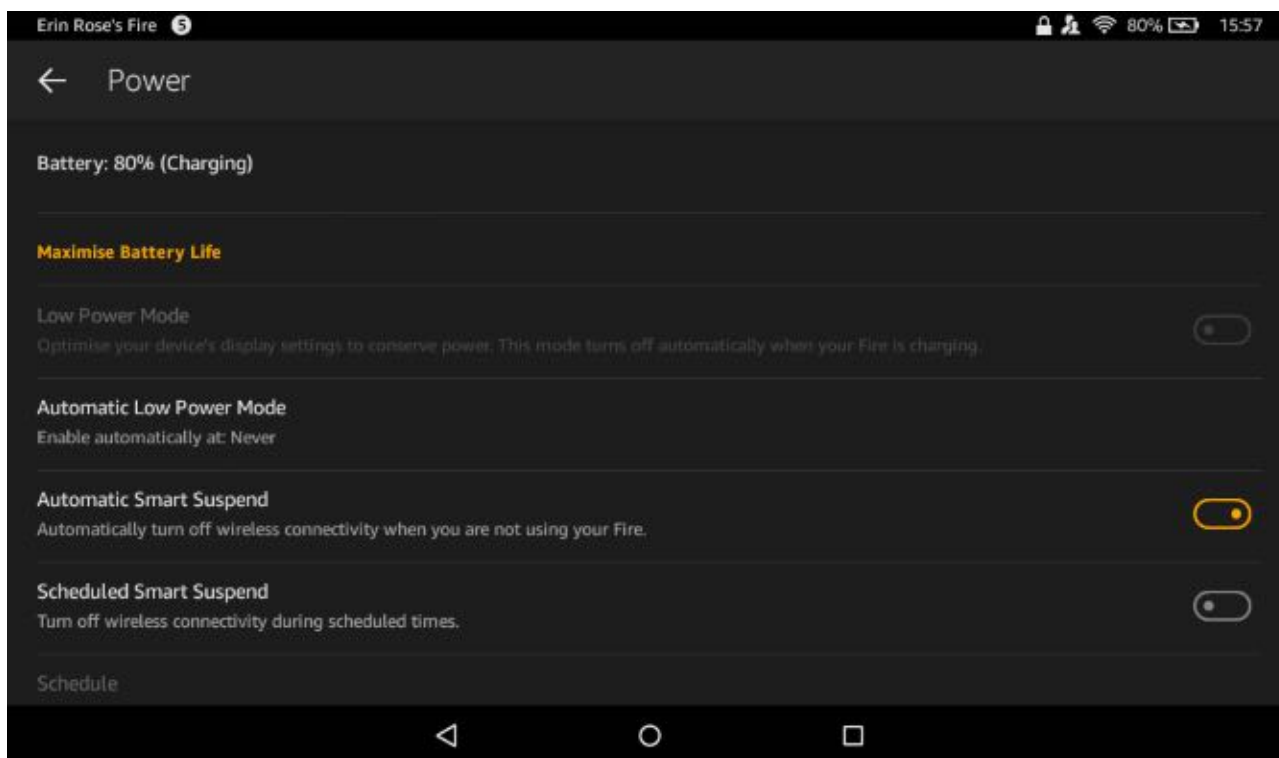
Erin Rose's Fire 5

80% 15:57

Power

Battery: 80% (Charging)

Maximise Battery Life

Low Power Mode
Optimise your device's display settings to conserve power. This mode turns off automatically when your Fire is charging.

Automatic Low Power Mode
Enable automatically at: Never

Automatic Smart Suspend
Automatically turn off wireless connectivity when you are not using your Fire.

Scheduled Smart Suspend
Turn off wireless connectivity during scheduled times.

Schedule